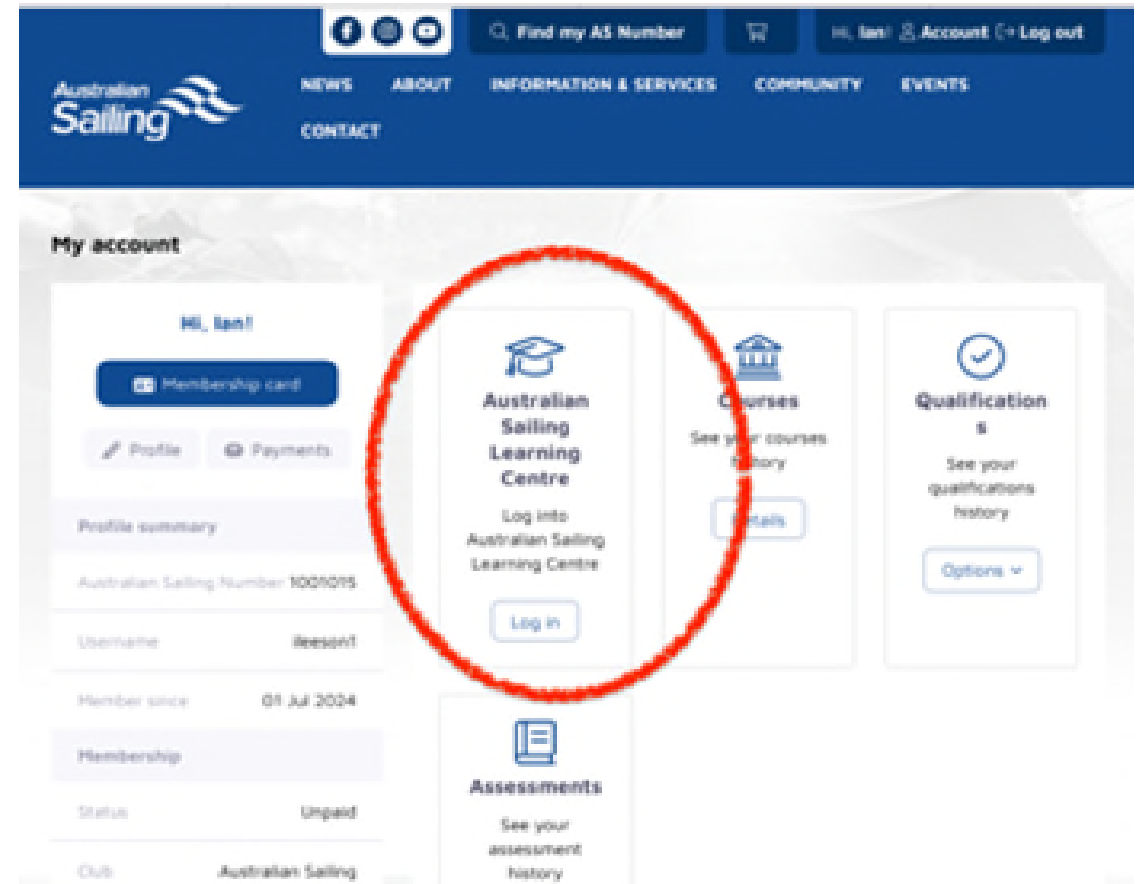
Find my AS Number

Hi, Ian! Account Log out

Australian Sailing

NEWS ABOUT INFORMATION & SERVICES COMMUNITY EVENTS CONTACT

My account

Hi, Ian!

Membership card

Profile Payments

Profile summary

Australian Sailing Number 1001015

Username ileeson1

Member since 01 Jul 2024

Membership

Status Unpaid

Club Australian Sailing

Australian Sailing Learning Centre

Log into Australian Sailing Learning Centre

Log in

Courses

See your courses history

Details

Qualifications

See your qualifications history

Options

Assessments

See your assessment history